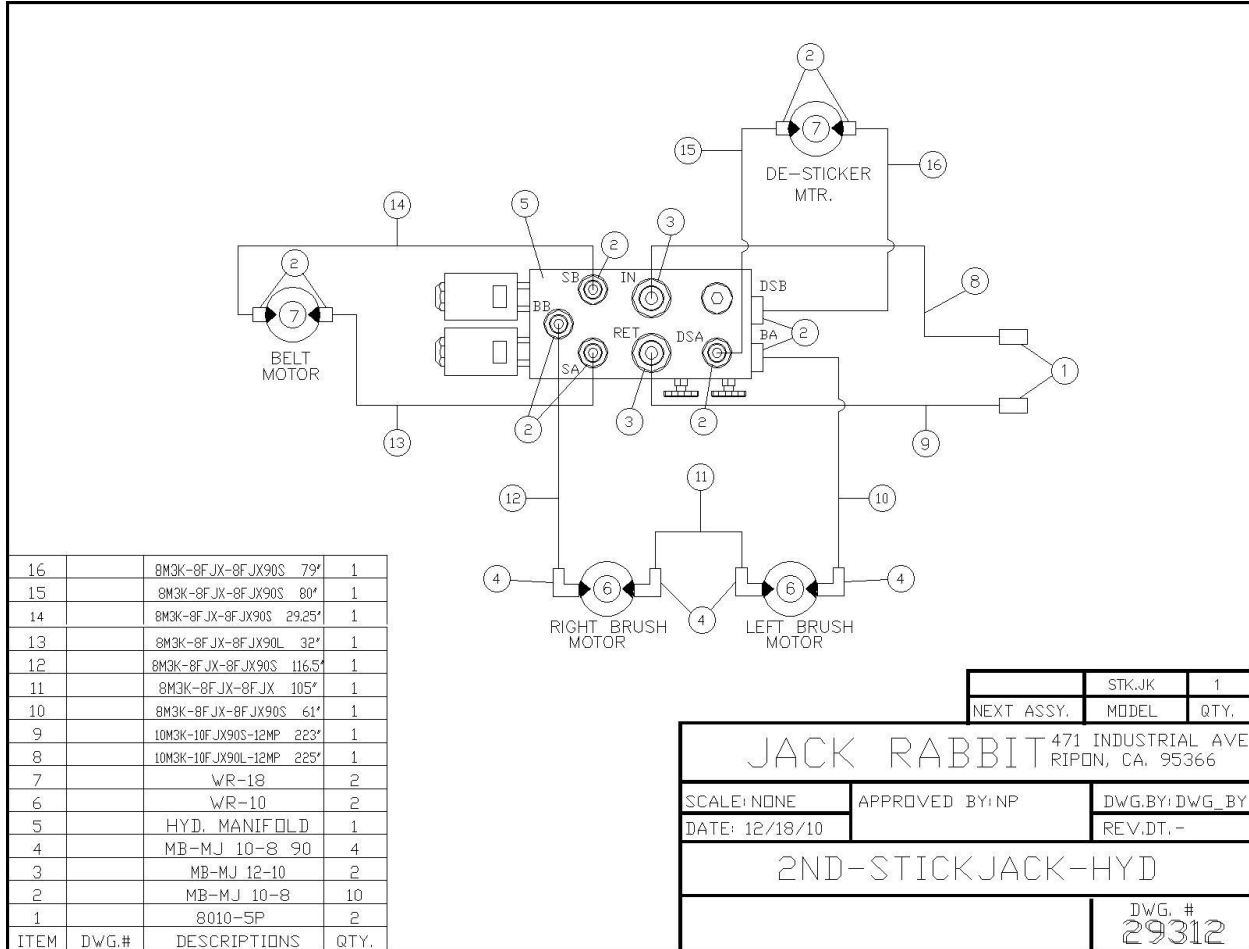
2
7
15
DE-STICKER MTR.
16
14
5
3
2
2
SB
IN
DSB
8
7
BB
BA
2
BELT MOTOR
RET
DSA
SA
1
2
3
2
13
9
11
12
10
4
6
6
4
4
4
RIGHT BRUSH MOTOR
LEFT BRUSH MOTOR

| 16 | | 8M3K-8FJX-8FJX90S 79" | 1 |
|---|---|---|---|
| 15 | | 8M3K-8FJX-8FJX90S 80" | 1 |
| 14 | | 8M3K-8FJX-8FJX90S 29.25" | 1 |
| 13 | | 8M3K-8FJX-8FJX90L 32" | 1 |
| 12 | | 8M3K-8FJX-8FJX90S 116.5" | 1 |
| 11 | | 8M3K-8FJX-8FJX 105" | 1 |
| 10 | | 8M3K-8FJX-8FJX90S 61" | 1 |
| 9 | | 10M3K-10FJX90S-12MP 223" | 1 |
| 8 | | 10M3K-10FJX90L-12MP 225" | 1 |
| 7 | | WR-18 | 2 |
| 6 | | WR-10 | 2 |
| 5 | | HYD. MANIFOLD | 1 |
| 4 | | MB-MJ 10-8 90 | 4 |
| 3 | | MB-MJ 12-10 | 2 |
| 2 | | MB-MJ 10-8 | 10 |
| 1 | | 8010-5P | 2 |
| ITEM | DWG.# | DESCRIPTIONS | QTY. |

| | STK.JK | 1 |
|---|---|---|
| NEXT ASSY. | MODEL | QTY. |

JACK RABBIT 471 INDUSTRIAL AVE RIPON, CA. 95366

| SCALE: NONE | APPROVED BY: NP | DWG.BY: DWG_BY |
|---|---|---|
| DATE: 12/18/10 | | REV.DT. - |

2ND-STICKJACK-HYD

DWG. # 29312